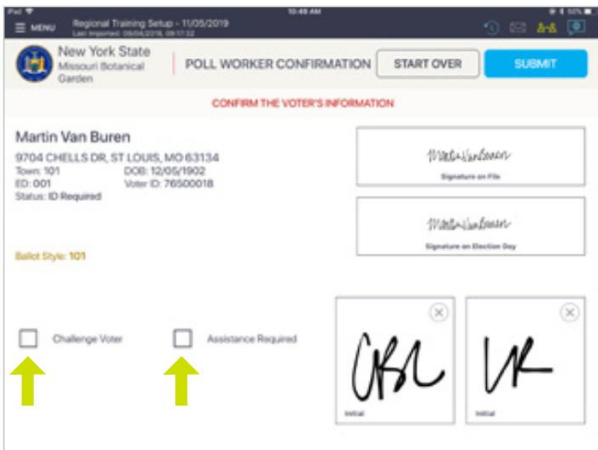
iPad
10:48 AM
50%

MENU
Regional Training Setup - 11/05/2019
Last Imported: 09/04/2019, 09:17:32

New York State
Missouri Botanical Garden

POLL WORKER CONFIRMATION
START OVER
SUBMIT

CONFIRM THE VOTER'S INFORMATION

Martin Van Buren
9704 CHELLS DR, ST LOUIS, MO 63134
Town: 101
DOB: 12/05/1902
ED: 001
Voter ID: 76500018
Status: ID Required

Ballot Style: 101

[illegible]
Signature on File

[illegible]
Signature on Election Day

Challenge Voter
Assistance Required

Initial
Initial